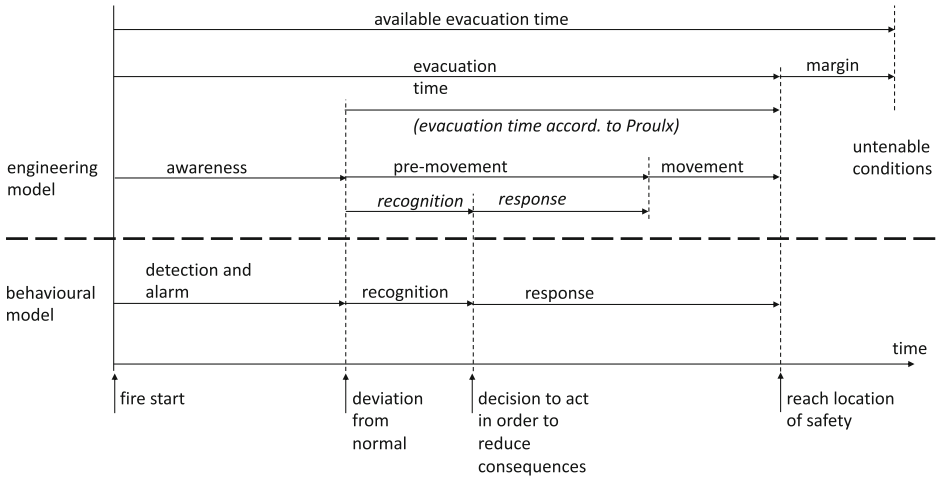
available evacuation time

evacuation time

margin

(evacuation time accord. to Proulx)

untenable conditions

engineering model

awareness

pre-movement

movement

recognition

response

behavioural model

detection and alarm

recognition

response

time

fire start

deviation from normal

decision to act in order to reduce consequences

reach location of safety